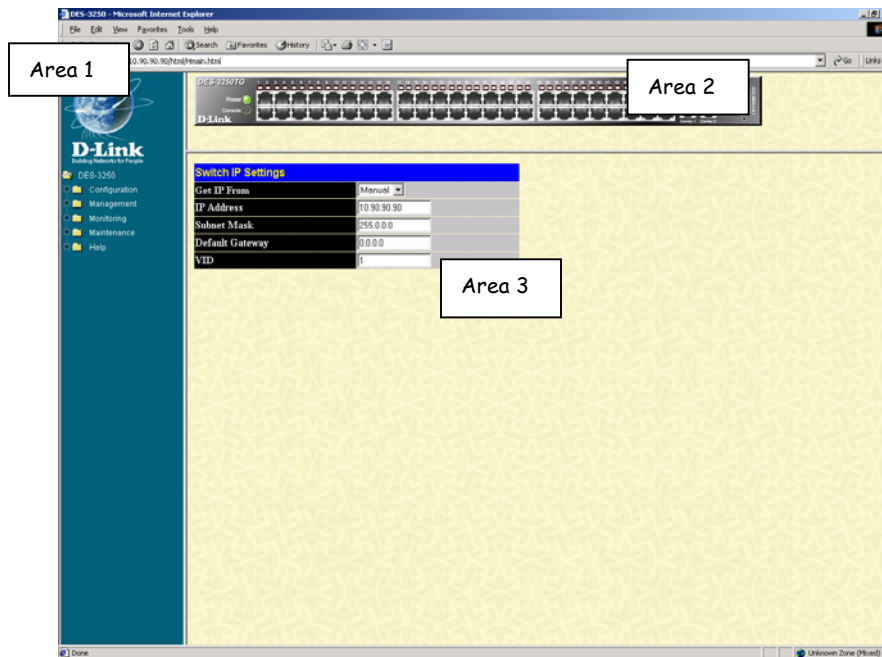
DES-3250 - Microsoft Internet Explorer

File Edit View Favorites Tools Help

Search Favorites History

Area 1

10.90.90.90/html/main.html

Go Links

DES-3250TG

Power

Console

D-Link

Area 2

D-Link
Building Networks for People

DES-3250

Configuration

Management

Monitoring

Maintenance

Help

| Switch IP Settings | |
|---|---|
| Get IP From | Manual |
| IP Address | 10.90.90.90 |
| Subnet Mask | 255.0.0.0 |
| Default Gateway | 0.0.0.0 |
| VID | 1 |

Area 3

Done

Unknown Zone (Mixed)